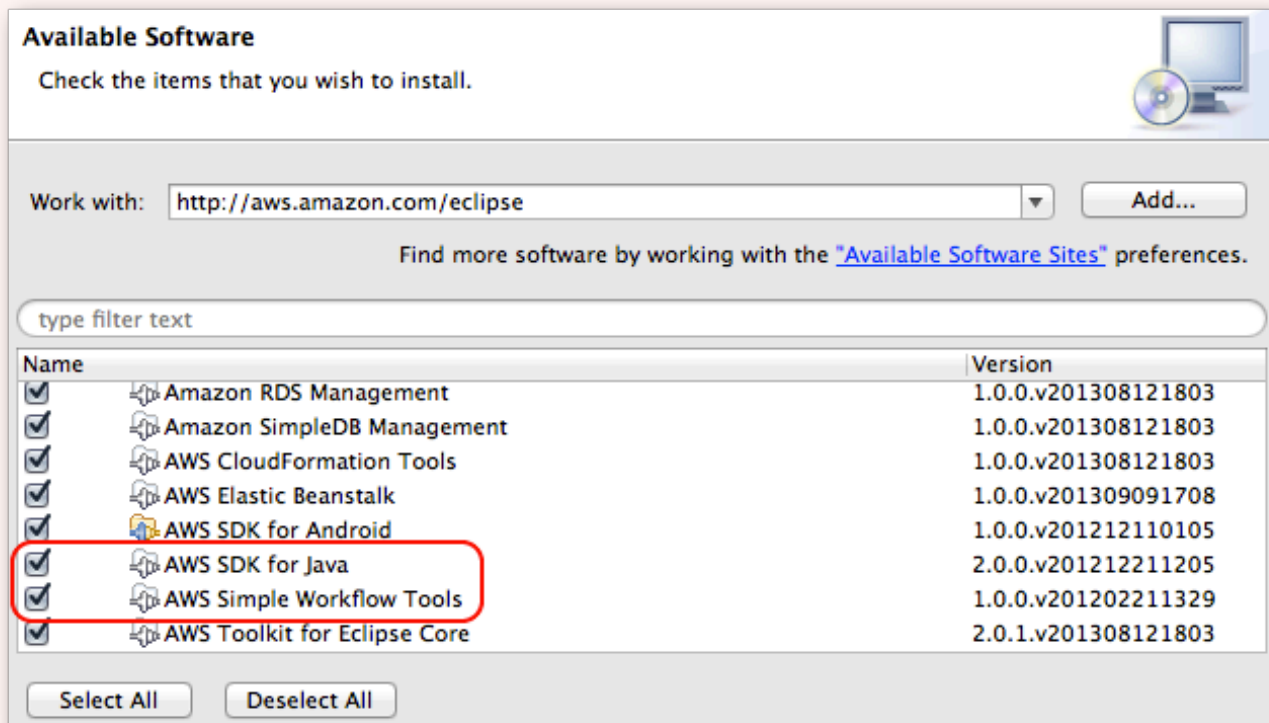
Available Software

Check the items that you wish to install.

Work with: http://aws.amazon.com/eclipse Add...

Find more software by working with the "Available Software Sites" preferences.

type filter text

| Name | Version |
|---|---|
| Amazon RDS Management | 1.0.0.v201308121803 |
| Amazon SimpleDB Management | 1.0.0.v201308121803 |
| AWS CloudFormation Tools | 1.0.0.v201308121803 |
| AWS Elastic Beanstalk | 1.0.0.v201309091708 |
| AWS SDK for Android | 1.0.0.v201212110105 |
| AWS SDK for Java | 2.0.0.v201212211205 |
| AWS Simple Workflow Tools | 1.0.0.v201202211329 |
| AWS Toolkit for Eclipse Core | 2.0.1.v201308121803 |

Select All Deselect All